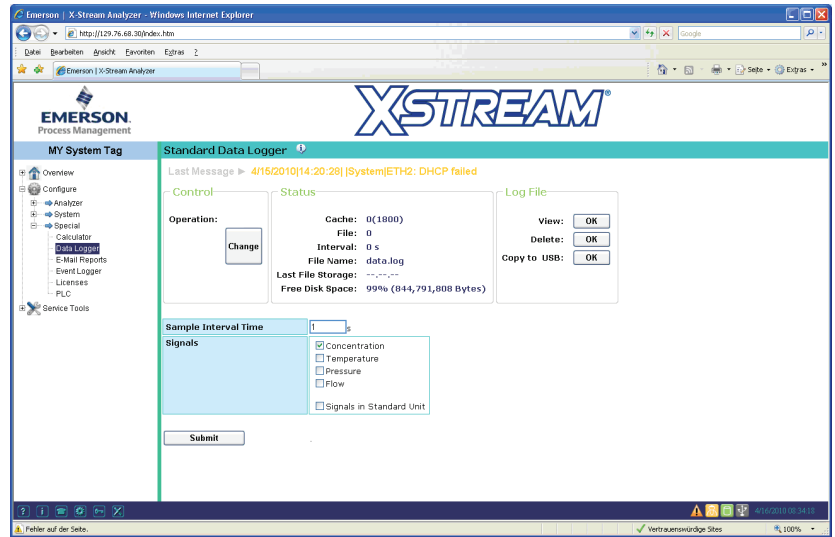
Emerson | X-Stream Analyzer - Windows Internet Explorer

http://129.76.68.30/index.htm

Google

Datei Bearbeiten Ansicht Favoriten Extras ?

Emerson | X-Stream Analyzer

Seite Extras

EMERSON.
Process Management

XSTREAM®

MY System Tag

Overview
Configure
Analyzer
System
Special
Calculator
Data Logger
E-Mail Reports
Event Logger
Licenses
PLC
Service Tools

Standard Data Logger

Last Message ▶ 4/15/2010|14:20:28| |System|ETH2: DHCP failed

Control

Operation:

Change

Status

Cache: 0(1800)
File: 0
Interval: 0 s
File Name: data.log
Last File Storage: --.--.--
Free Disk Space: 99% (844,791,808 Bytes)

Log File

View: OK
Delete: OK
Copy to USB: OK

Sample Interval Time 1 s

Signals
Concentration
Temperature
Pressure
Flow
Signals in Standard Unit

Submit

4/16/2010 08:34:18

Fehler auf der Seite.

Vertrauenswürdige Sites

100%